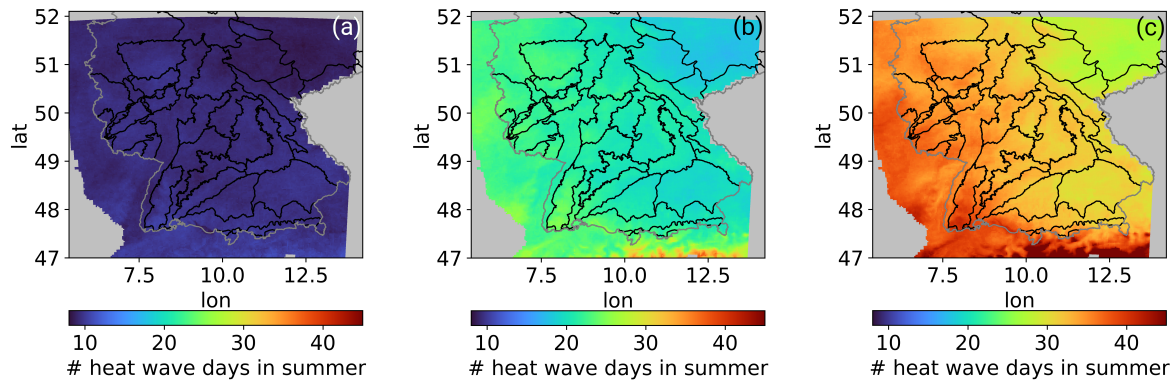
(a)

52
51
50
49
48
47
lat

7.5 10.0 12.5
lon

10 20 30 40
# heat wave days in summer

(b)

52
51
50
49
48
47
lat

7.5 10.0 12.5
lon

10 20 30 40
# heat wave days in summer

(c)

52
51
50
49
48
47
lat

7.5 10.0 12.5
lon

10 20 30 40
# heat wave days in summer